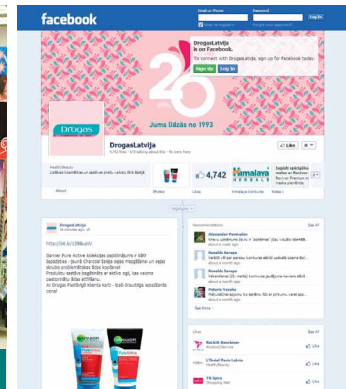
facebook

Email or Phone
Password
Log In
Keep me logged in
Forgot your password?

DrogasLatvija is on Facebook.
To connect with DrogasLatvija, sign up for Facebook today.
Sign Up
Log In

20
Jums līdzās no 1993

Drogas

DrogasLatvija

Like

4,742

Himalaya

About
Photos
Likes

DrogasLatvija

http://bit.ly/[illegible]

Garnier

Recommendations

See All

Alexander Pavlovskis

Ronalds Savaps

Patricia Vasiljeva

Ronalds Savaps

See More

Likes

See All

Rainbow

L'Oreal Paris Latvija

Like

Like

Like